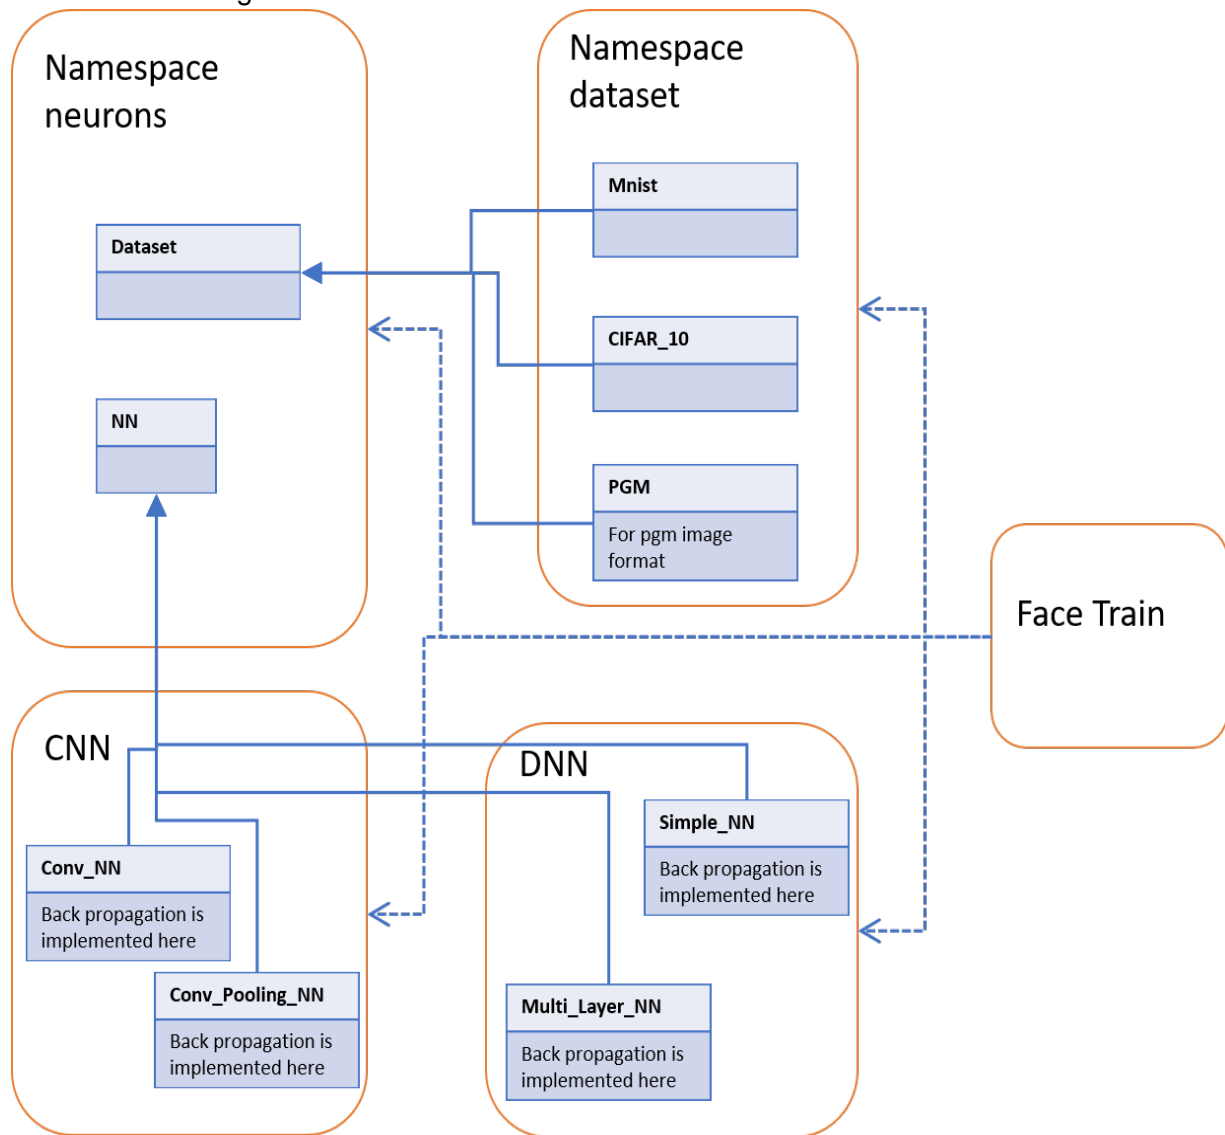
Namespace neurons

Dataset

NN

Namespace dataset

Mnist

CIFAR_10

PGM

For pgm image format

Face Train

CNN

Conv_NN

Back propagation is implemented here

Conv_Pooling_NN

Back propagation is implemented here

DNN

Simple_NN

Back propagation is implemented here

Multi_Layer_NN

Back propagation is implemented here